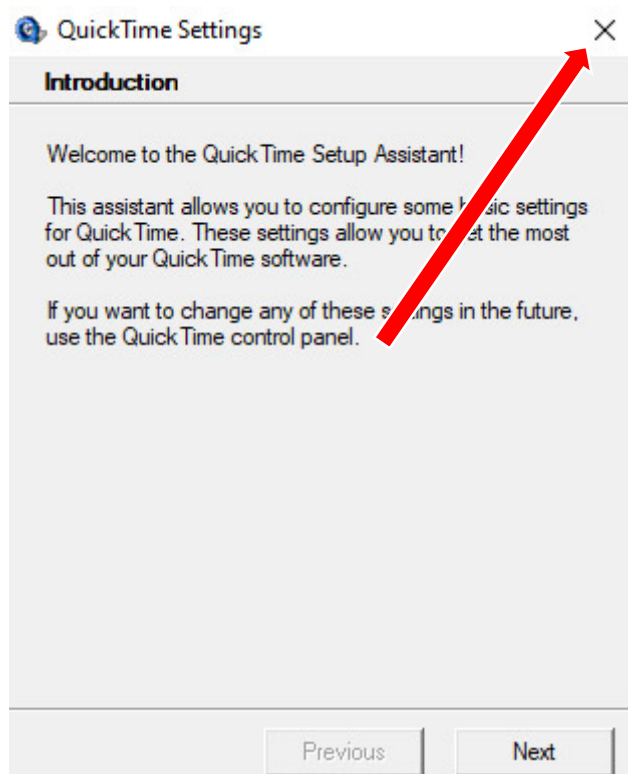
QuickTime Settings

Introduction

Welcome to the QuickTime Setup Assistant!

This assistant allows you to configure some b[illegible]sic settings for QuickTime. These settings allow you to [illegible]et the most out of your QuickTime software.

If you want to change any of these s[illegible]ngs in the future, use the QuickTime control panel.

Previous Next